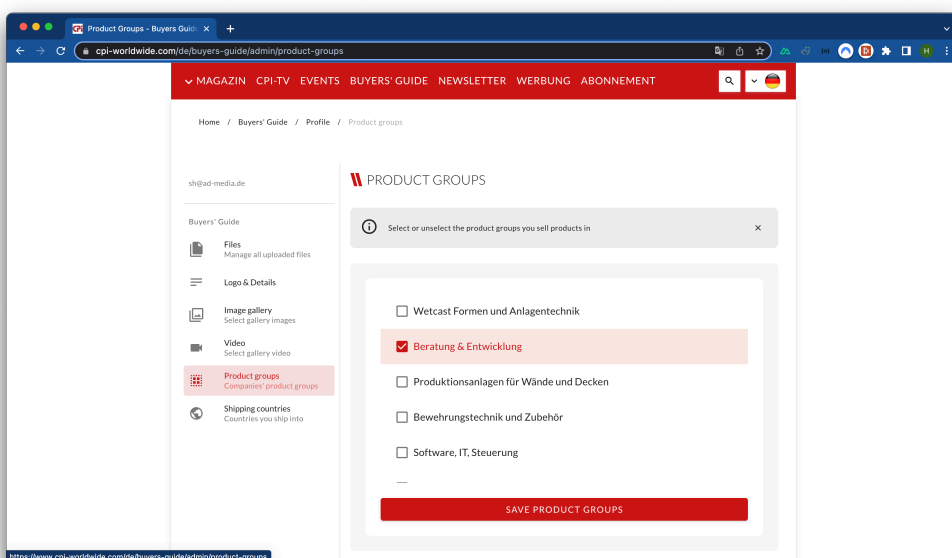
Product Groups - Buyers Guid ×
cpi-worldwide.com/de/buyers-guide/admin/product-groups

MAGAZIN CPI-TV EVENTS BUYERS' GUIDE NEWSLETTER WERBUNG ABONNEMENT

Home / Buyers' Guide / Profile / Product groups

sh@ad-media.de

Buyers' Guide

Files
Manage all uploaded files

Logo & Details

Image gallery
Select gallery images

Video
Select gallery video

Product groups
Companies' product groups

Shipping countries
Countries you ship into

PRODUCT GROUPS

Select or unselect the product groups you sell products in

Wetcast Formen und Anlagentechnik

Beratung & Entwicklung

Produktionsanlagen für Wände und Decken

Bewehrungstechnik und Zubehör

Software, IT, Steuerung

SAVE PRODUCT GROUPS

https://www.cpi-worldwide.com/de/buyers-guide/admin/product-groups